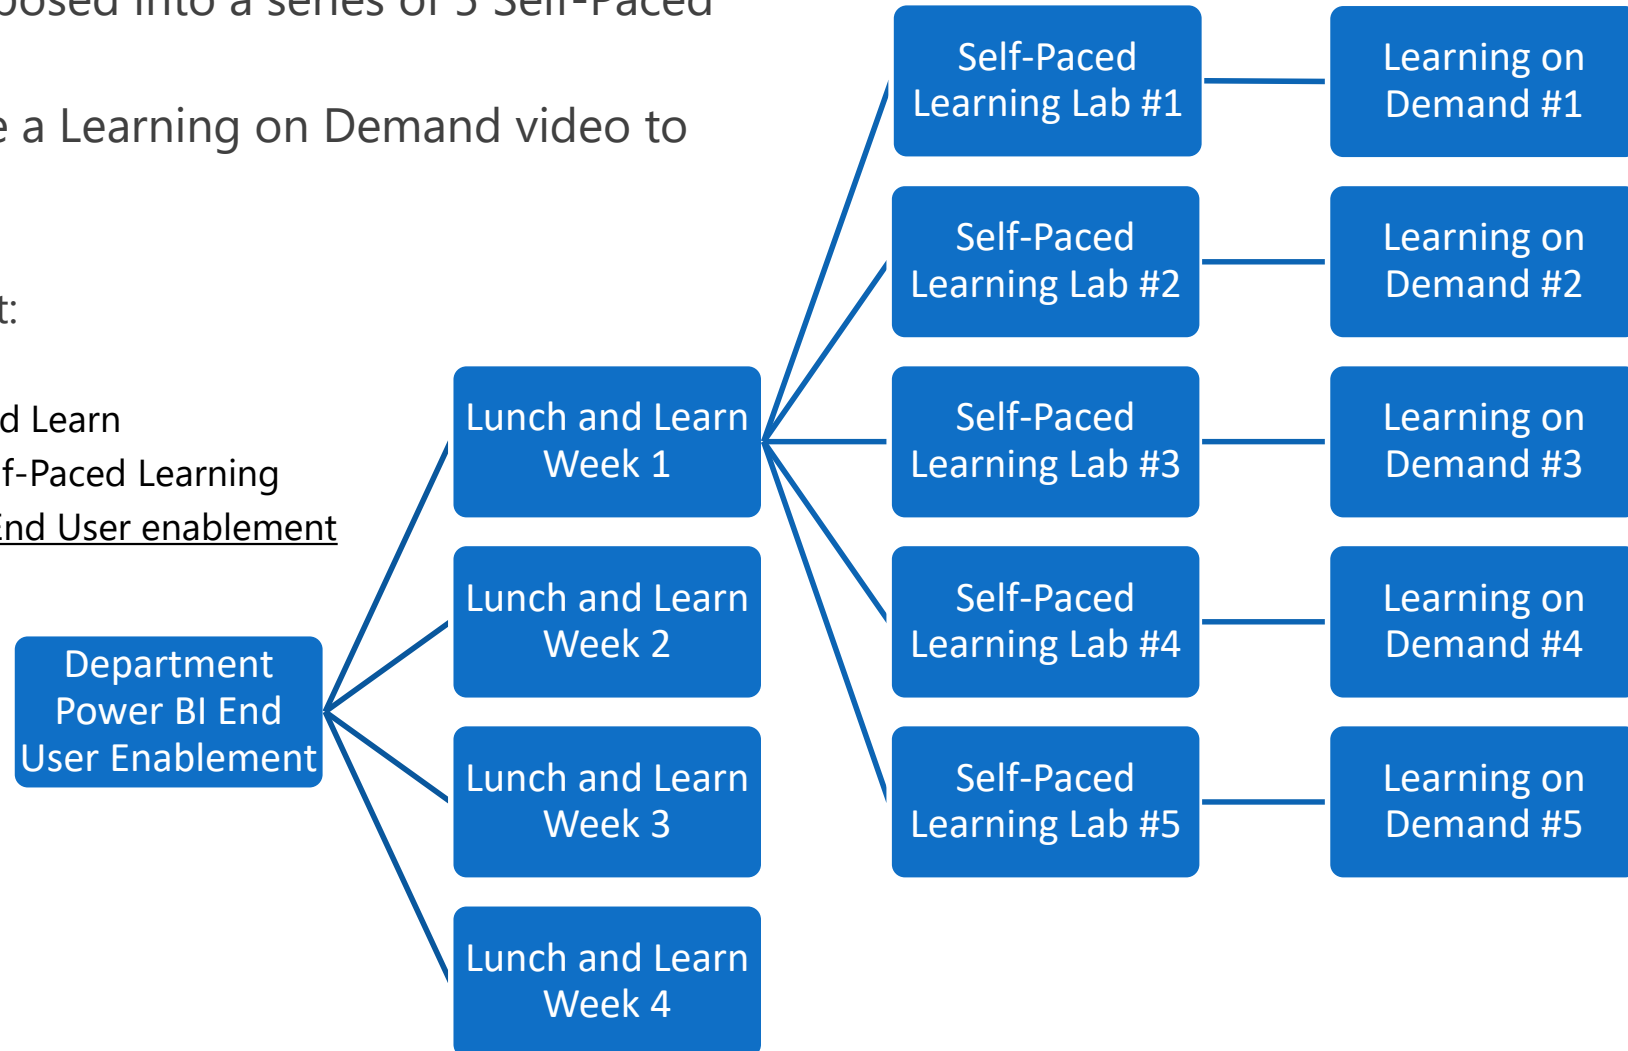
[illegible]osed into a series of 5 Self-Paced

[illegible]e a Learning on Demand video to

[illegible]t:

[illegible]d Learn
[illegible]f-Paced Learning
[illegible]nd User enablement

Department Power BI End User Enablement

Lunch and Learn Week 1

Lunch and Learn Week 2

Lunch and Learn Week 3

Lunch and Learn Week 4

Self-Paced Learning Lab #1

Self-Paced Learning Lab #2

Self-Paced Learning Lab #3

Self-Paced Learning Lab #4

Self-Paced Learning Lab #5

Learning on Demand #1

Learning on Demand #2

Learning on Demand #3

Learning on Demand #4

Learning on Demand #5